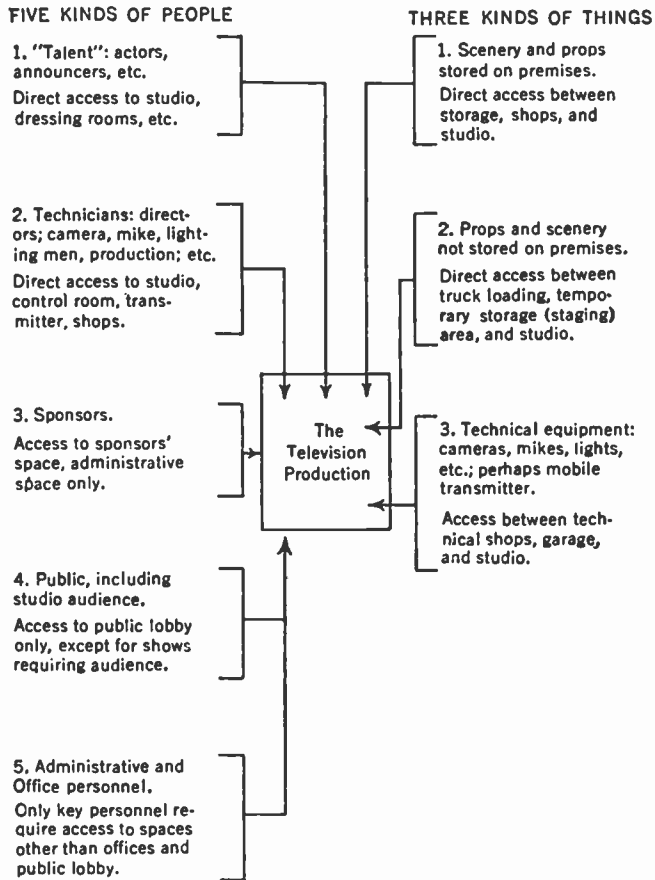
FIVE KINDS OF PEOPLE

1. "Talent": actors, announcers, etc.

Direct access to studio, dressing rooms, etc.

2. Technicians: directors; camera, mike, lighting men, production; etc.

Direct access to studio, control room, transmitter, shops.

3. Sponsors.

Access to sponsors' space, administrative space only.

4. Public, including studio audience.

Access to public lobby only, except for shows requiring audience.

5. Administrative and Office personnel.

Only key personnel require access to spaces other than offices and public lobby.

The Television Production

THREE KINDS OF THINGS

1. Scenery and props stored on premises.

Direct access between storage, shops, and studio.

2. Props and scenery not stored on premises.

Direct access between truck loading, temporary storage (staging) area, and studio.

3. Technical equipment: cameras, mikes, lights, etc.; perhaps mobile transmitter.

Access between technical shops, garage, and studio.